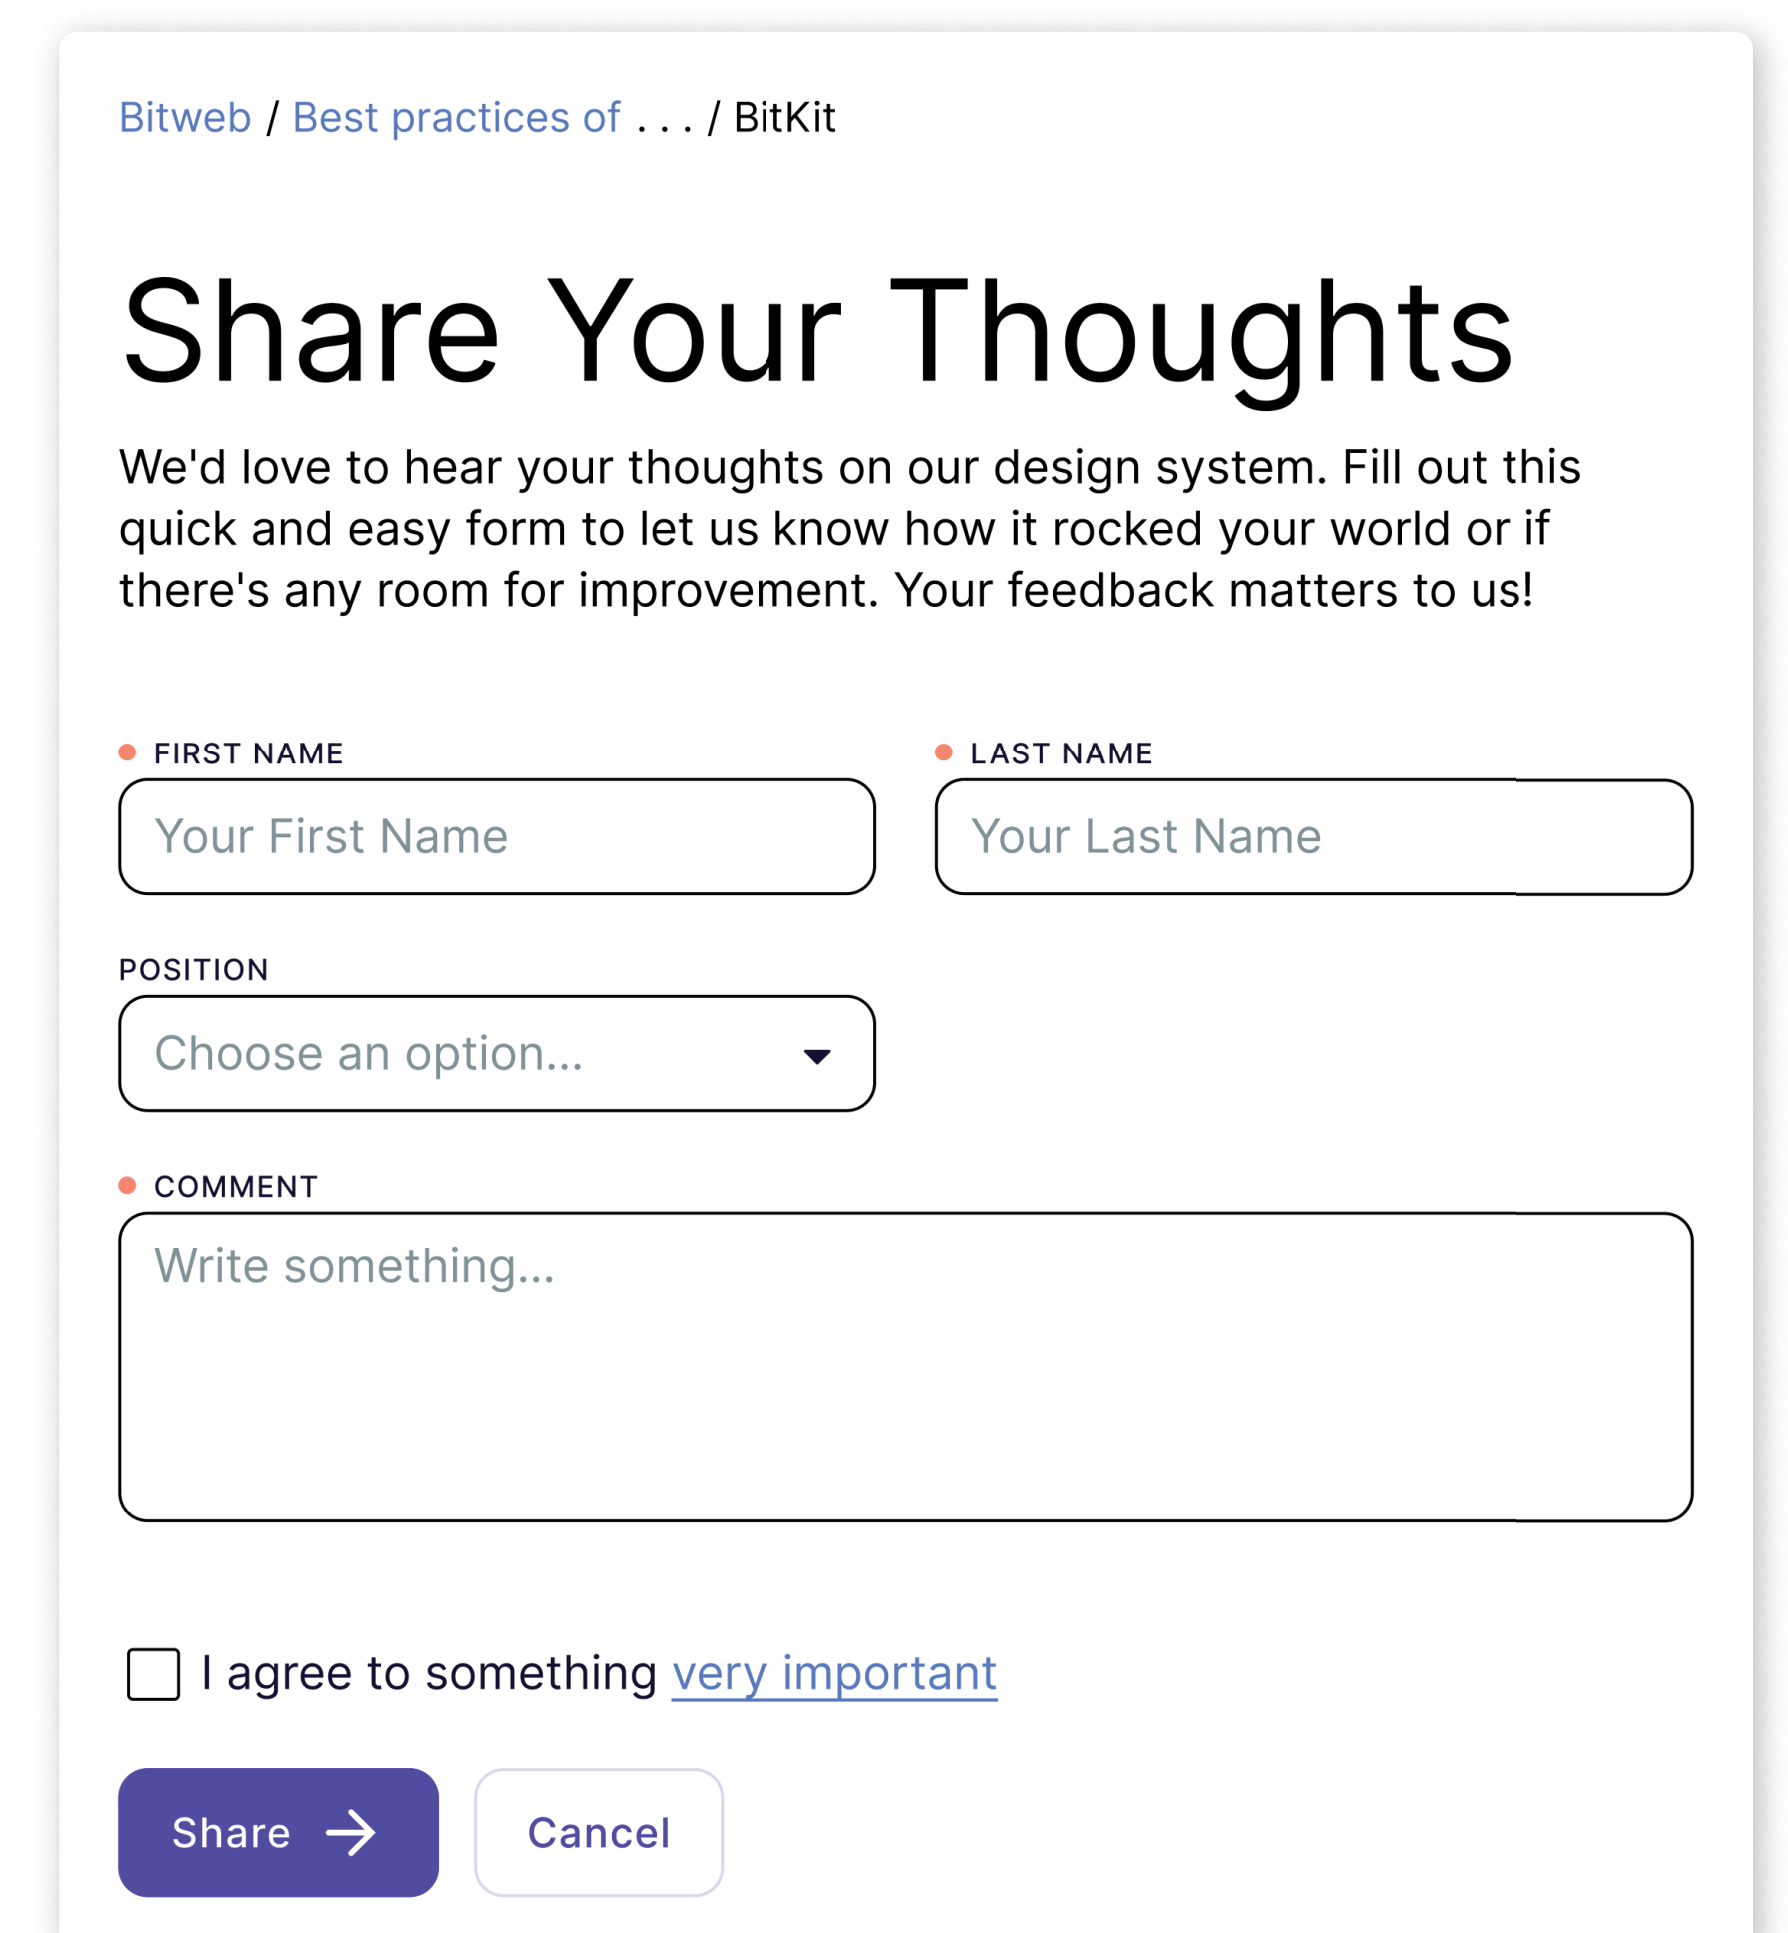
Bitweb / Best practices of . . . / BitKit

Share Your Thoughts

We'd love to hear your thoughts on our design system. Fill out this quick and easy form to let us know how it rocked your world or if there's any room for improvement. Your feedback matters to us!

FIRST NAME

Your First Name

LAST NAME

Your Last Name

POSITION

Choose an option...

COMMENT

Write something...

I agree to something very important

Share

Cancel